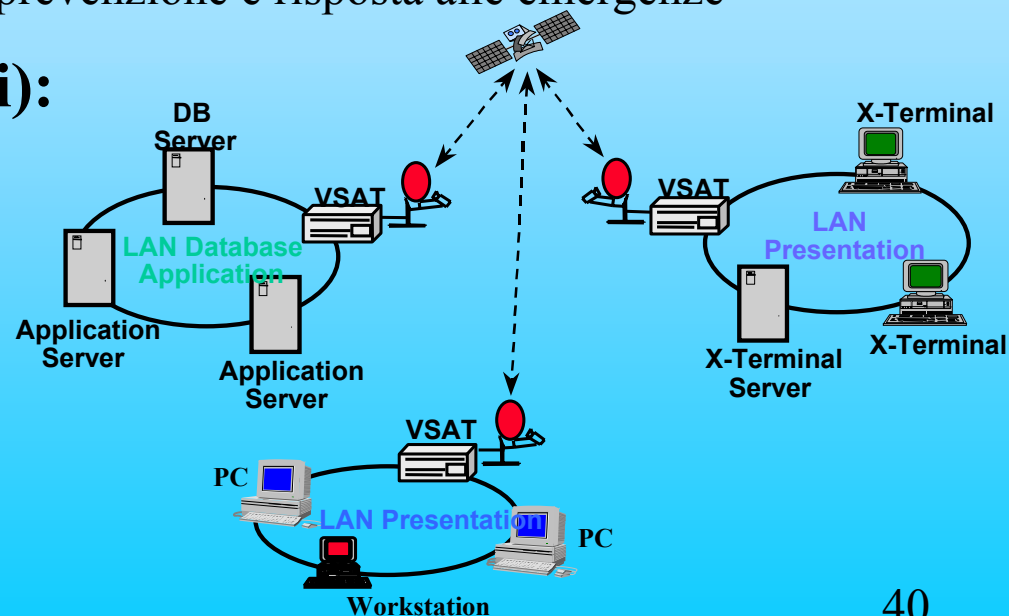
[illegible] prevenzione e risposta alle emergenze

i):

DB Server

LAN Database Application

Application Server

Application Server

VSAT

VSAT

X-Terminal

LAN Presentation

X-Terminal Server

X-Terminal

VSAT

PC

LAN Presentation

PC

Workstation

40